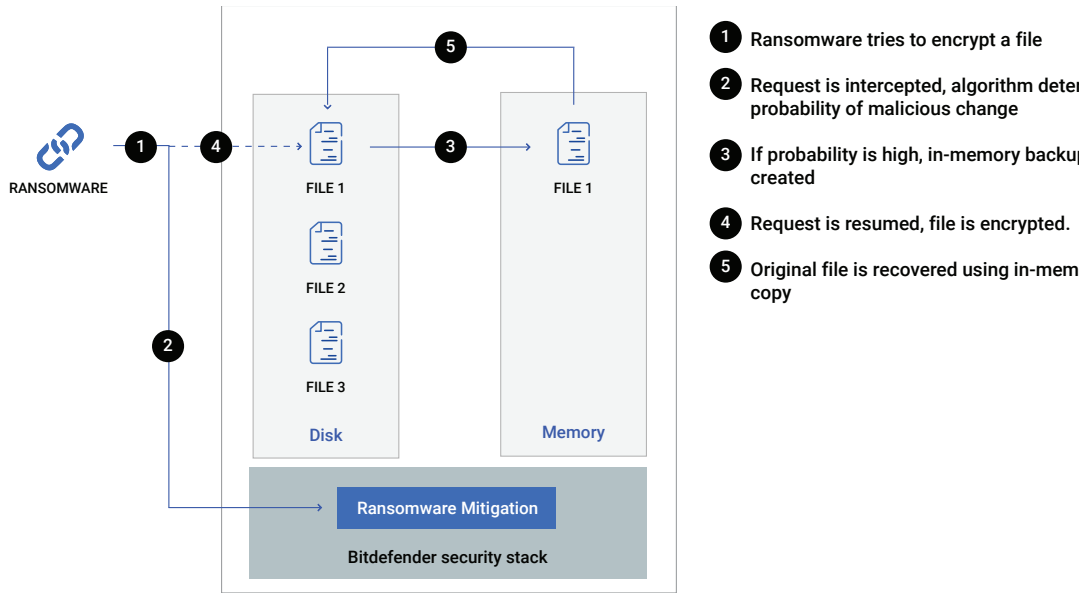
RANSOMWARE

1

4

5

3

FILE 1

FILE 2

FILE 3

Disk

FILE 1

Memory

2

Ransomware Mitigation

Bitdefender security stack

1 Ransomware tries to encrypt a file

2 Request is intercepted, algorithm deter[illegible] probability of malicious change

3 If probability is high, in-memory backup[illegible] created

4 Request is resumed, file is encrypted.

5 Original file is recovered using in-mem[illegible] copy